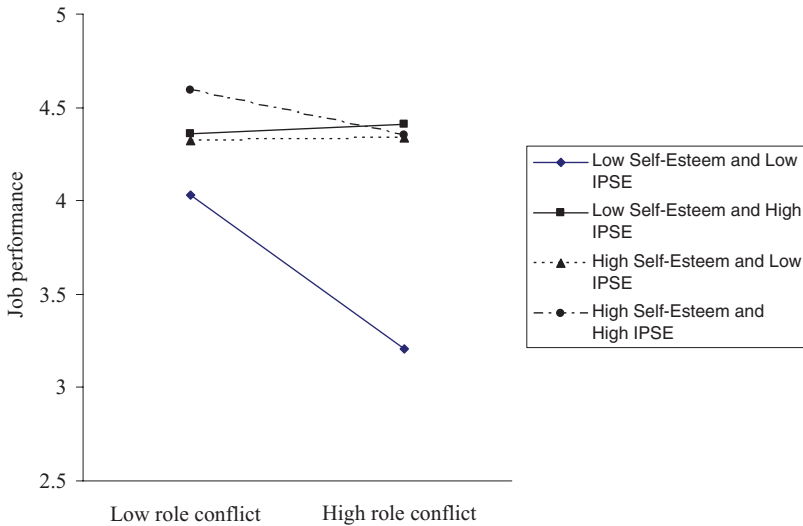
5

4.5

4

3.5

3

2.5

Job performance

Low role conflict

High role conflict

Low Self-Esteem and Low IPSE

Low Self-Esteem and High IPSE

High Self-Esteem and Low IPSE

High Self-Esteem and High IPSE